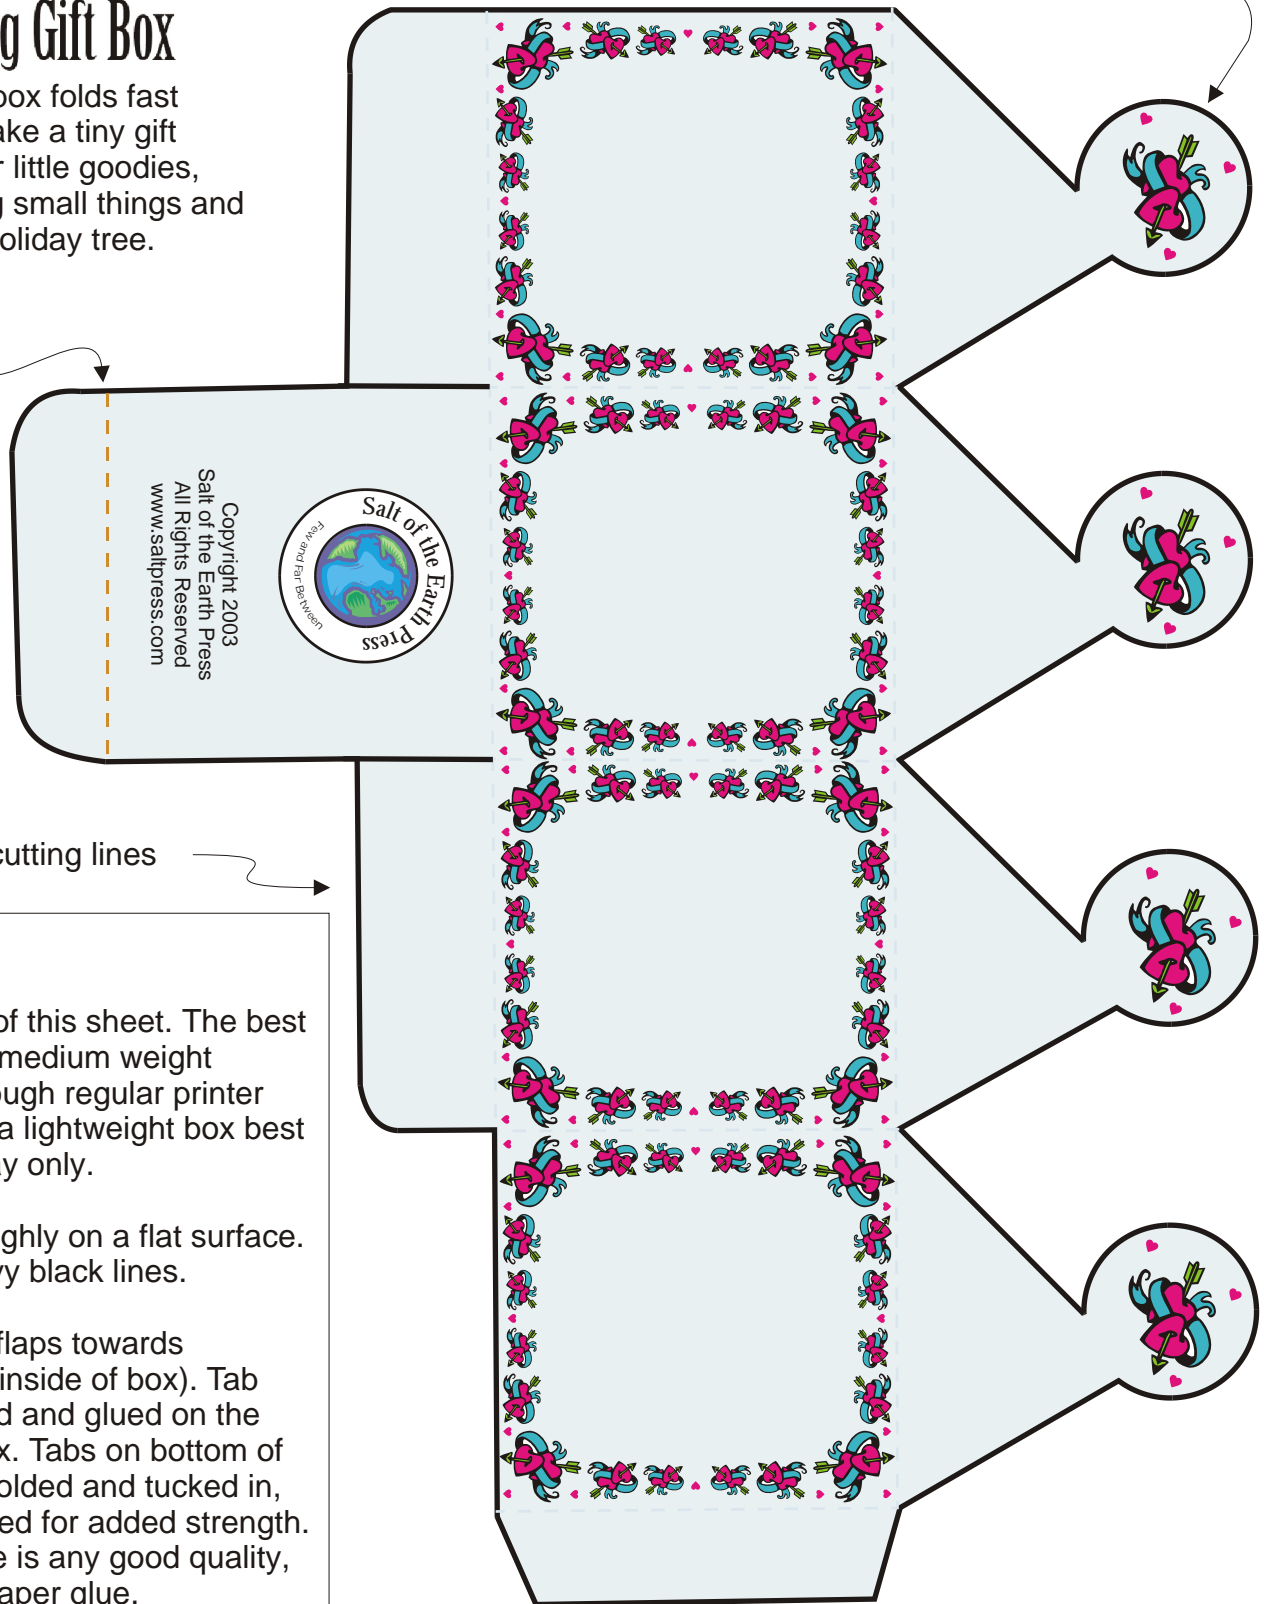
g Gift Box

box folds fast ake a tiny gift r little goodies, g small things and oliday tree.

Copyright 2003
Salt of the Earth Press
All Rights Reserved
www.saltpress.com

Salt of the Earth Press
Few and Far Between

cutting lines

of this sheet. The best medium weight ough regular printer a lightweight box best y only.

ghly on a flat surface. y black lines.

flaps towards inside of box). Tab d and glued on the x. Tabs on bottom of olded and tucked in, ed for added strength. e is any good quality, aper glue.